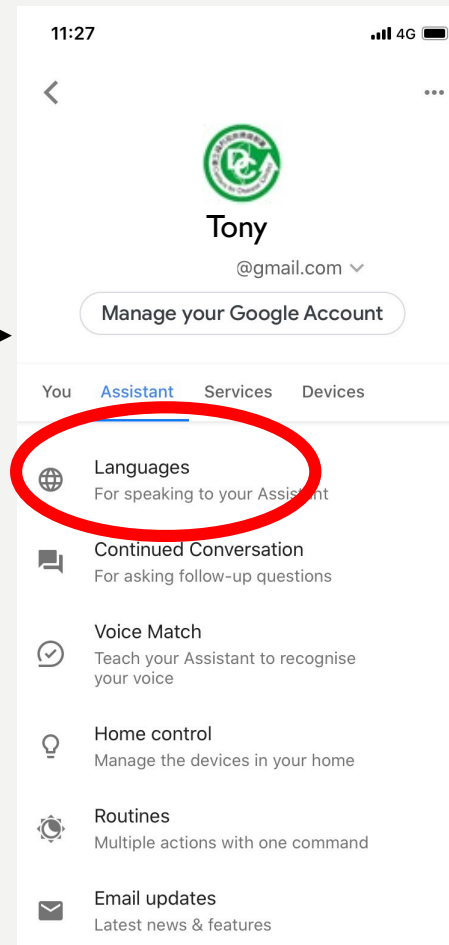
11:27

4G

Tony

@gmail.com

Manage your Google Account

You Assistant Services Devices

Languages
For speaking to your Assistant

Continued Conversation
For asking follow-up questions

Voice Match
Teach your Assistant to recognise your voice

Home control
Manage the devices in your home

Routines
Multiple actions with one command

Email updates
Latest news & features